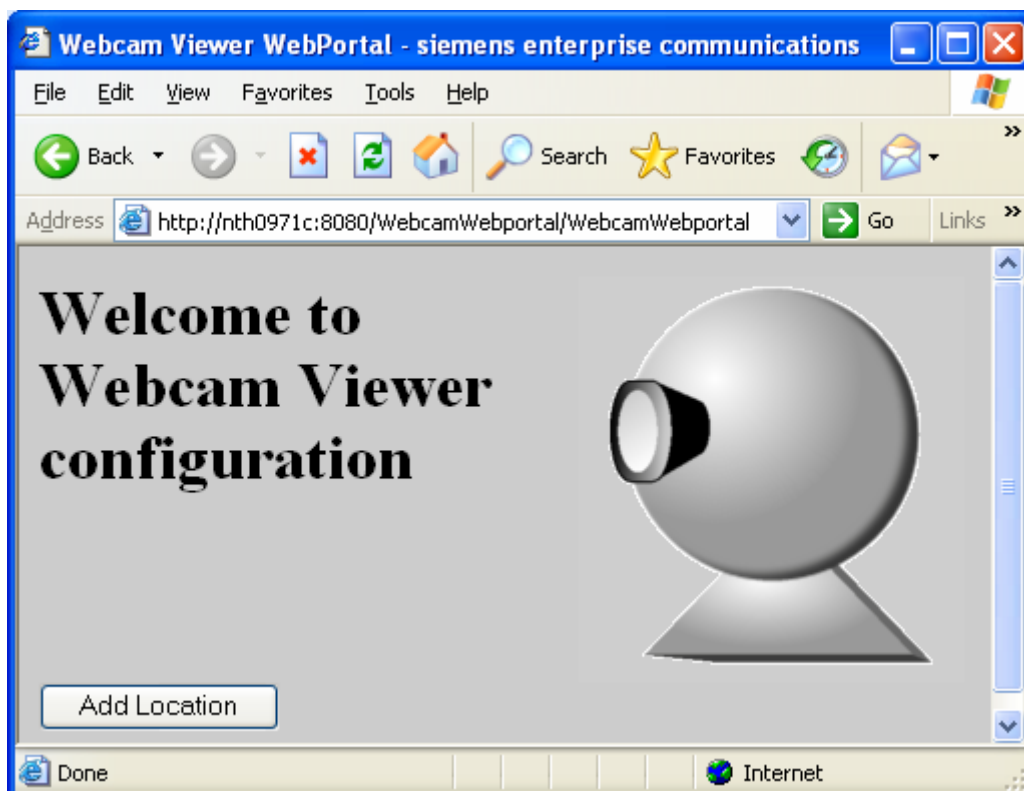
Webcam Viewer WebPortal - siemens enterprise communications

File Edit View Favorites Tools Help

Back Search Favorites

Address http://nth0971c:8080/WebcamWebportal/WebcamWebportal Go Links

# Welcome to Webcam Viewer configuration

Add Location

Done Internet